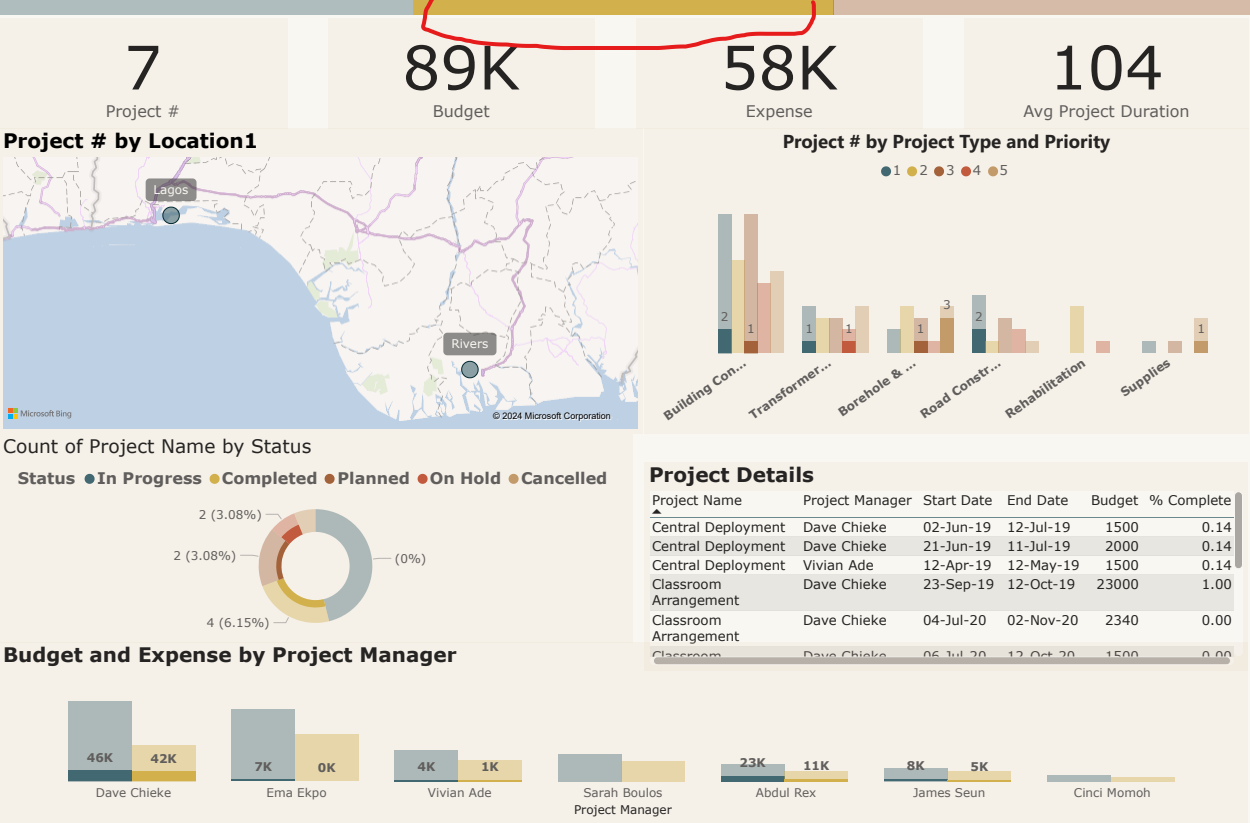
7
Project #

89K
Budget

58K
Expense

104
Avg Project Duration

Project # by Location1

Lagos
Rivers
Microsoft Bing
© 2024 Microsoft Corporation

Project # by Project Type and Priority

1 2 3 4 5

2 1 1 1 1 3 2 1

Building Con...
Transformer...
Borehole & ...
Road Constr...
Rehabilitation
Supplies

Count of Project Name by Status

Status In Progress Completed Planned On Hold Cancelled

2 (3.08%)
2 (3.08%)
4 (6.15%)
(0%)

Project Details

| Project Name | Project Manager | Start Date | End Date | Budget | % Complete |
|---|---|---|---|---|---|
| Central Deployment | Dave Chieke | 02-Jun-19 | 12-Jul-19 | 1500 | 0.14 |
| Central Deployment | Dave Chieke | 21-Jun-19 | 11-Jul-19 | 2000 | 0.14 |
| Central Deployment | Vivian Ade | 12-Apr-19 | 12-May-19 | 1500 | 0.14 |
| Classroom Arrangement | Dave Chieke | 23-Sep-19 | 12-Oct-19 | 23000 | 1.00 |
| Classroom Arrangement | Dave Chieke | 04-Jul-20 | 02-Nov-20 | 2340 | 0.00 |
| Classroom | Dave Chieke | 06-Jul-20 | 12-Oct-20 | 1500 | 0.00 |

Budget and Expense by Project Manager

46K 42K
7K 0K
4K 1K
23K 11K
8K 5K

Dave Chieke
Ema Ekpo
Vivian Ade
Sarah Boulos
Abdul Rex
James Seun
Cinci Momoh
Project Manager